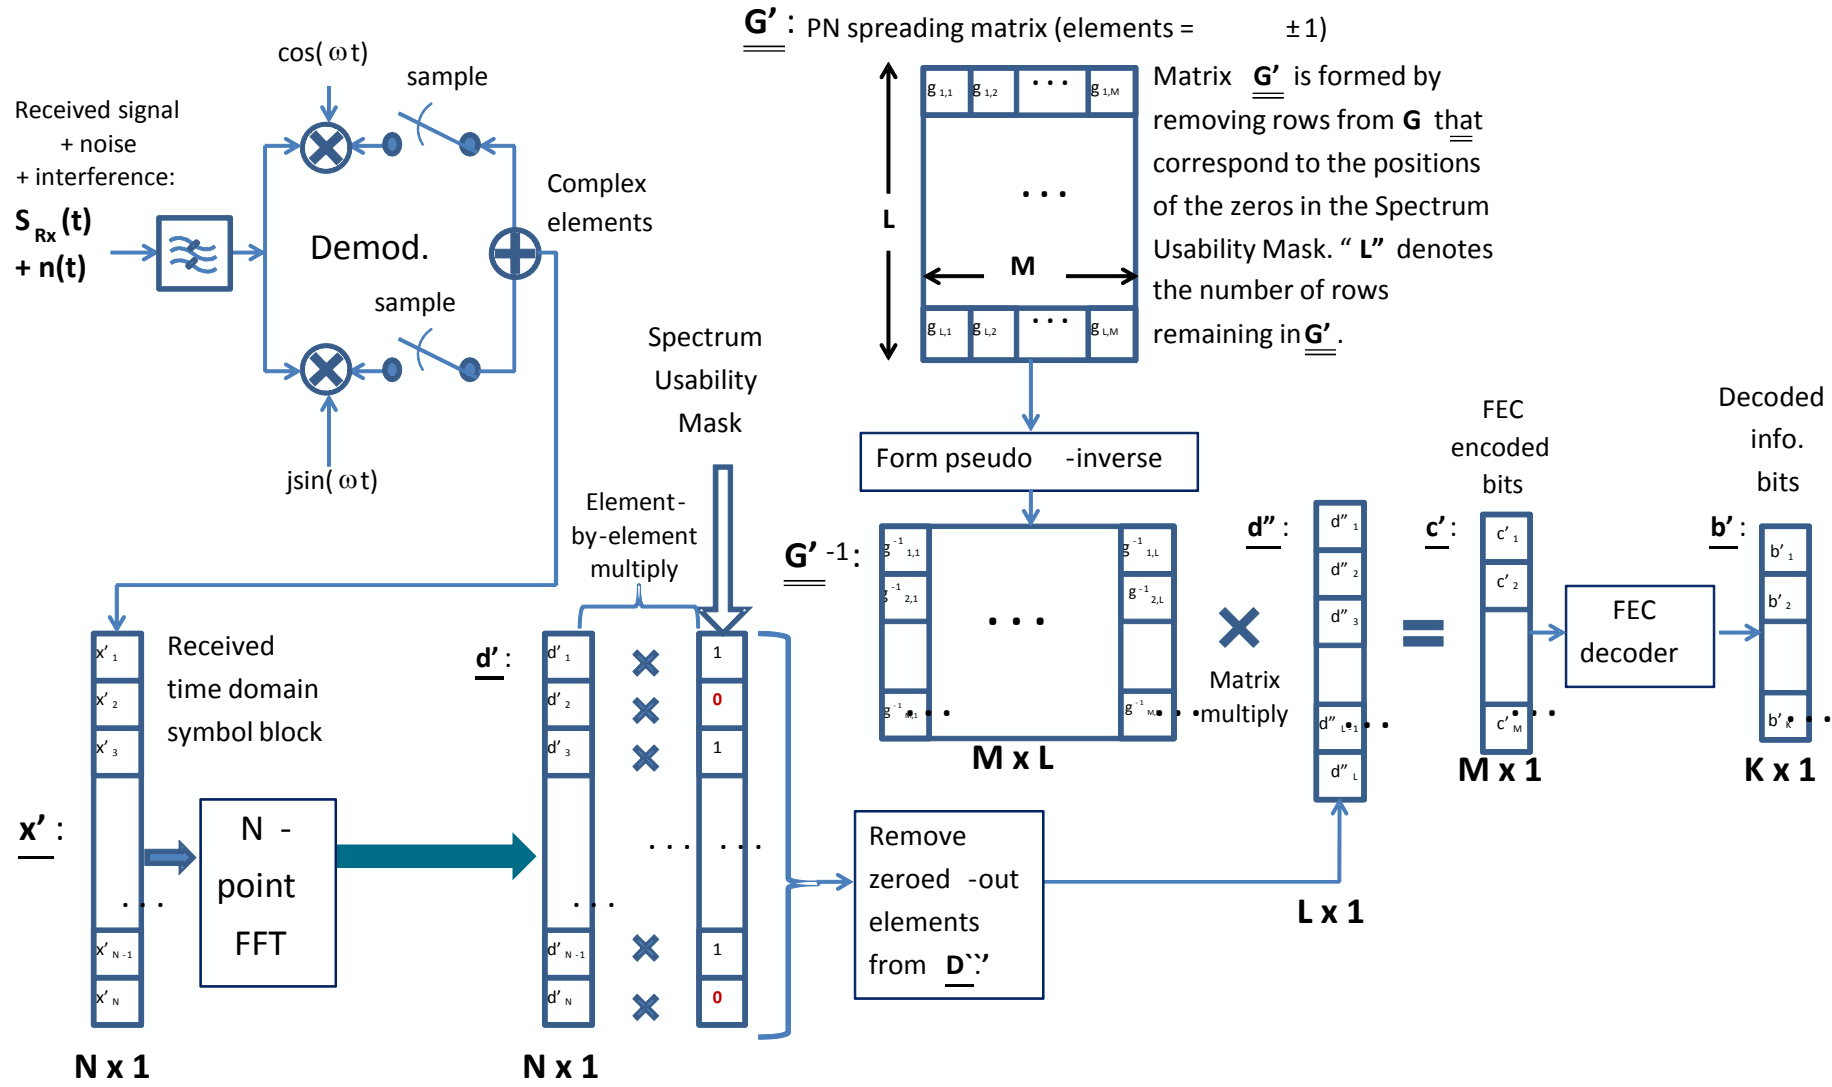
G' : PN spreading matrix (elements = ±1)

Received signal + noise + interference:

$S_{Rx}(t) + n(t)$

cos(ωt)

sample

Demod.

Complex elements

sample

jsin(ωt)

$g_{1,1}$ $g_{1,2}$ . . . $g_{1,M}$

. . .

L

M

$g_{L,1}$ $g_{L,2}$ . . . $g_{L,M}$

Matrix G' is formed by removing rows from G that correspond to the positions of the zeros in the Spectrum Usability Mask. " L" denotes the number of rows remaining in G'.

Spectrum Usability Mask

Form pseudo -inverse

Element-by-element multiply

$G'^{-1}$:

$g^{-1}_{1,1}$ $g^{-1}_{1,L}$

$g^{-1}_{2,1}$ $g^{-1}_{2,L}$

. . .

$g^{-1}_{M,1}$ $g^{-1}_{M,L}$

M x L

Matrix multiply

d'' :

d''$_1$ d''$_2$ d''$_3$ d''$_{L-1}$ d''$_L$

=

FEC encoded bits

c' :

c'$_1$ c'$_2$ c'$_M$

M x 1

FEC decoder

Decoded info. bits

b' :

b'$_1$ b'$_2$ b'$_K$

K x 1

x' :

x'$_1$ x'$_2$ x'$_3$ . . . x'$_{N-1}$ x'$_N$

Received time domain symbol block

N - point FFT

N x 1

d' :

d'$_1$ d'$_2$ d'$_3$ . . . d'$_{N-1}$ d'$_N$

1
0
1
. . .
1
0

N x 1

Remove zeroed -out elements from D`.'

L x 1